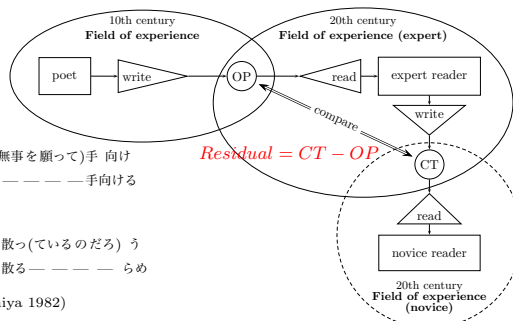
10th century
Field of experience

poet

write

OP

20th century
Field of experience (expert)

read

expert reader

write

compare

$Residual = CT - OP$

CT

無事を願って)手 向け
— — — — —手向ける

散っ(ているのだろ) う
散る— — — — — らめ

iya 1982)

read

novice reader

20th century
Field of experience
(novice)